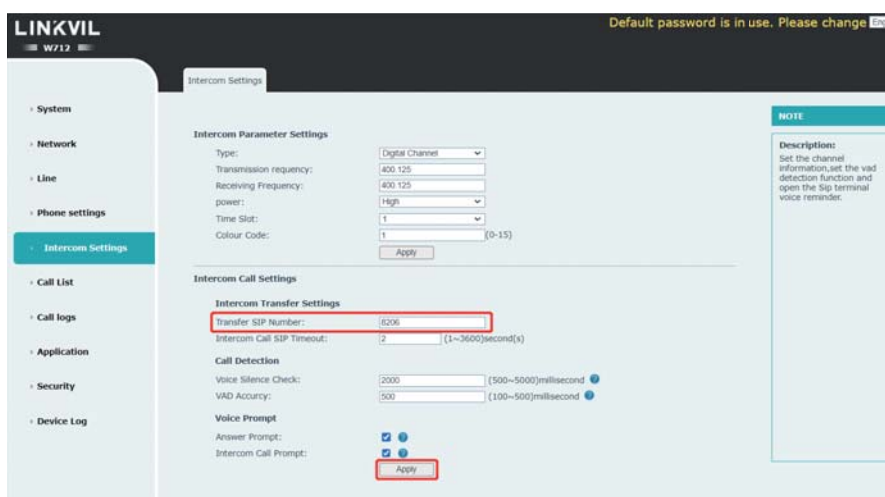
LINKVIL
W712

Default password is in use. Please change En

Intercom Settings

› System
› Network
› Line
› Phone settings
› Intercom Settings
› Call List
› Call logs
› Application
› Security
› Device Log

Intercom Parameter Settings

| | | |
|---|---|---|
| Type: | Digital Channel | |
| Transmission requency: | 400.125 | |
| Receiving Frequency: | 400.125 | |
| power: | High | |
| Time Slot: | 1 | |
| Colour Code: | 1 | (0-15) |

Apply

Intercom Call Settings

Intercom Transfer Settings

| | | |
|---|---|---|
| Transfer SIP Number: | 8206 | |
| Intercom Call SIP Timeout: | 2 | (1~3600)second(s) |

Call Detection

| | | |
|---|---|---|
| Voice Silence Check: | 2000 | (500~5000)millisecond |
| VAD Accuracy: | 500 | (100~500)millisecond |

Voice Prompt

Answer Prompt:
Intercom Call Prompt:

Apply

NOTE

Description:
Set the channel information,set the vad detection function and open the Sip terminal voice reminder.